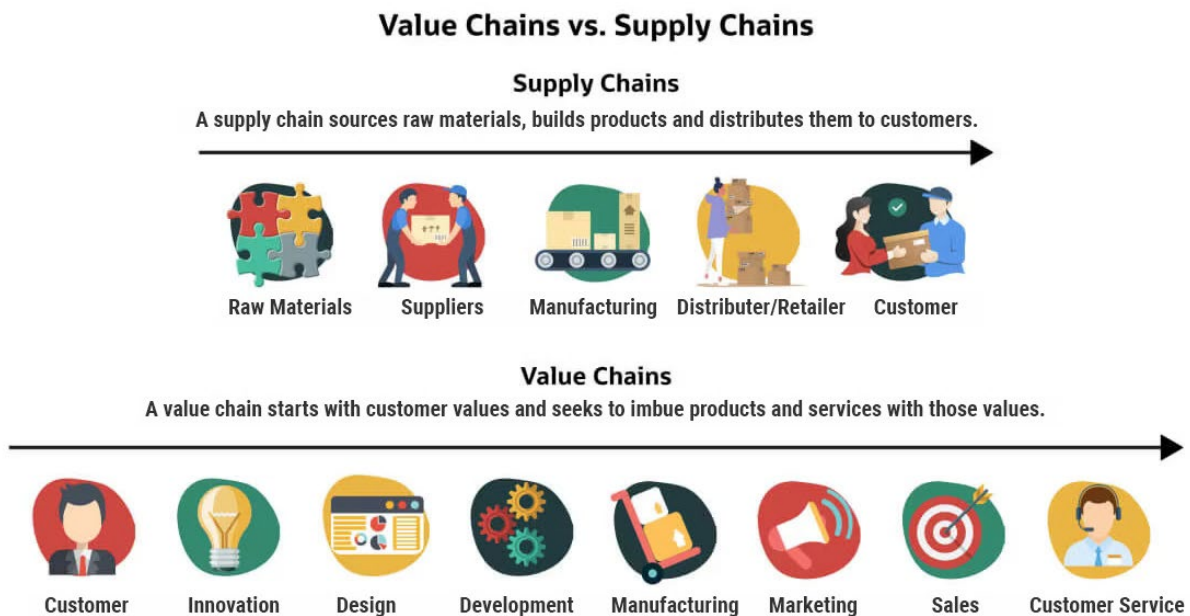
Value Chains vs. Supply Chains

Supply Chains

A supply chain sources raw materials, builds products and distributes them to customers.

Raw Materials
Suppliers
Manufacturing
Distributer/Retailer
Customer

Value Chains

A value chain starts with customer values and seeks to imbue products and services with those values.

Customer
Innovation
Design
Development
Manufacturing
Marketing
Sales
Customer Service